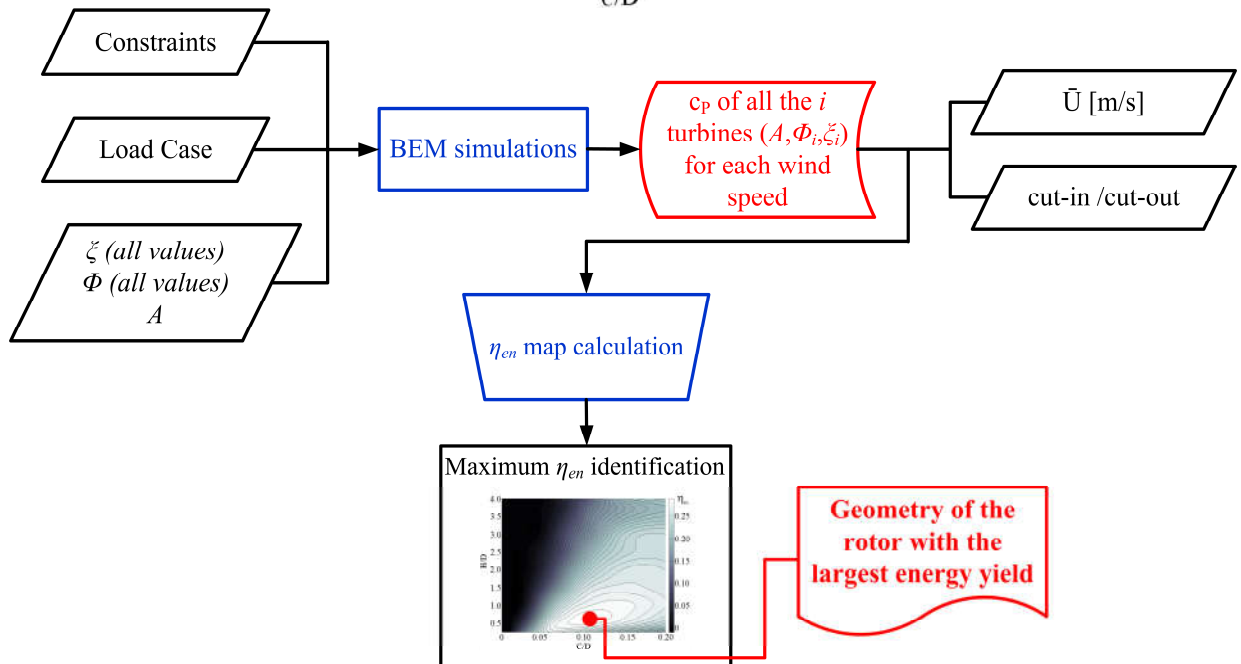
C/D

Constraints

Load Case

$\xi$ (all values)
$\Phi$ (all values)
$A$

BEM simulations

$c_P$ of all the $i$ turbines $(A,\Phi_i,\xi_i)$ for each wind speed

$\bar{U}$ [m/s]

cut-in /cut-out

$\eta_{en}$ map calculation

Maximum $\eta_{en}$ identification

4.0
3.5
3.0
2.5
2.0
1.5
1.0
0.5
H/D
0 0.05 0.10 0.15 0.20
C/D
$\eta_{en}$
0.25
0.20
0.15
0.10
0.05
0

Geometry of the rotor with the largest energy yield